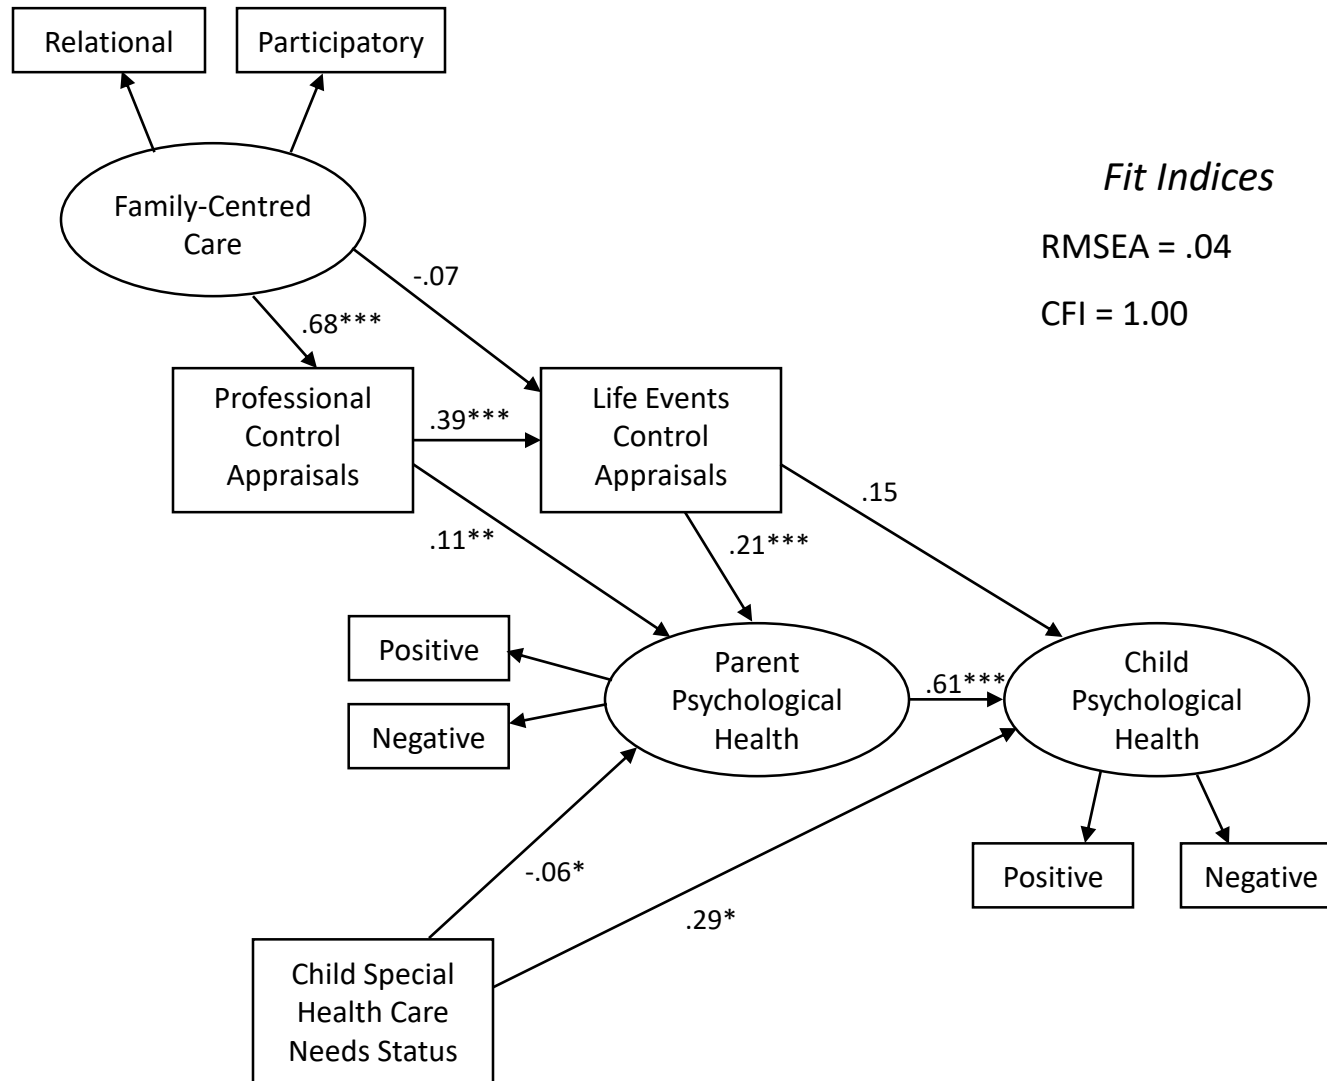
Relational

Participatory

Family-Centred Care

Fit Indices

RMSEA = .04

CFI = 1.00

-.07

.68***

Professional Control Appraisals

.39***

Life Events Control Appraisals

.15

.11**

.21***

Positive

Negative

Parent Psychological Health

.61***

Child Psychological Health

Positive

Negative

-.06*

.29*

Child Special Health Care Needs Status